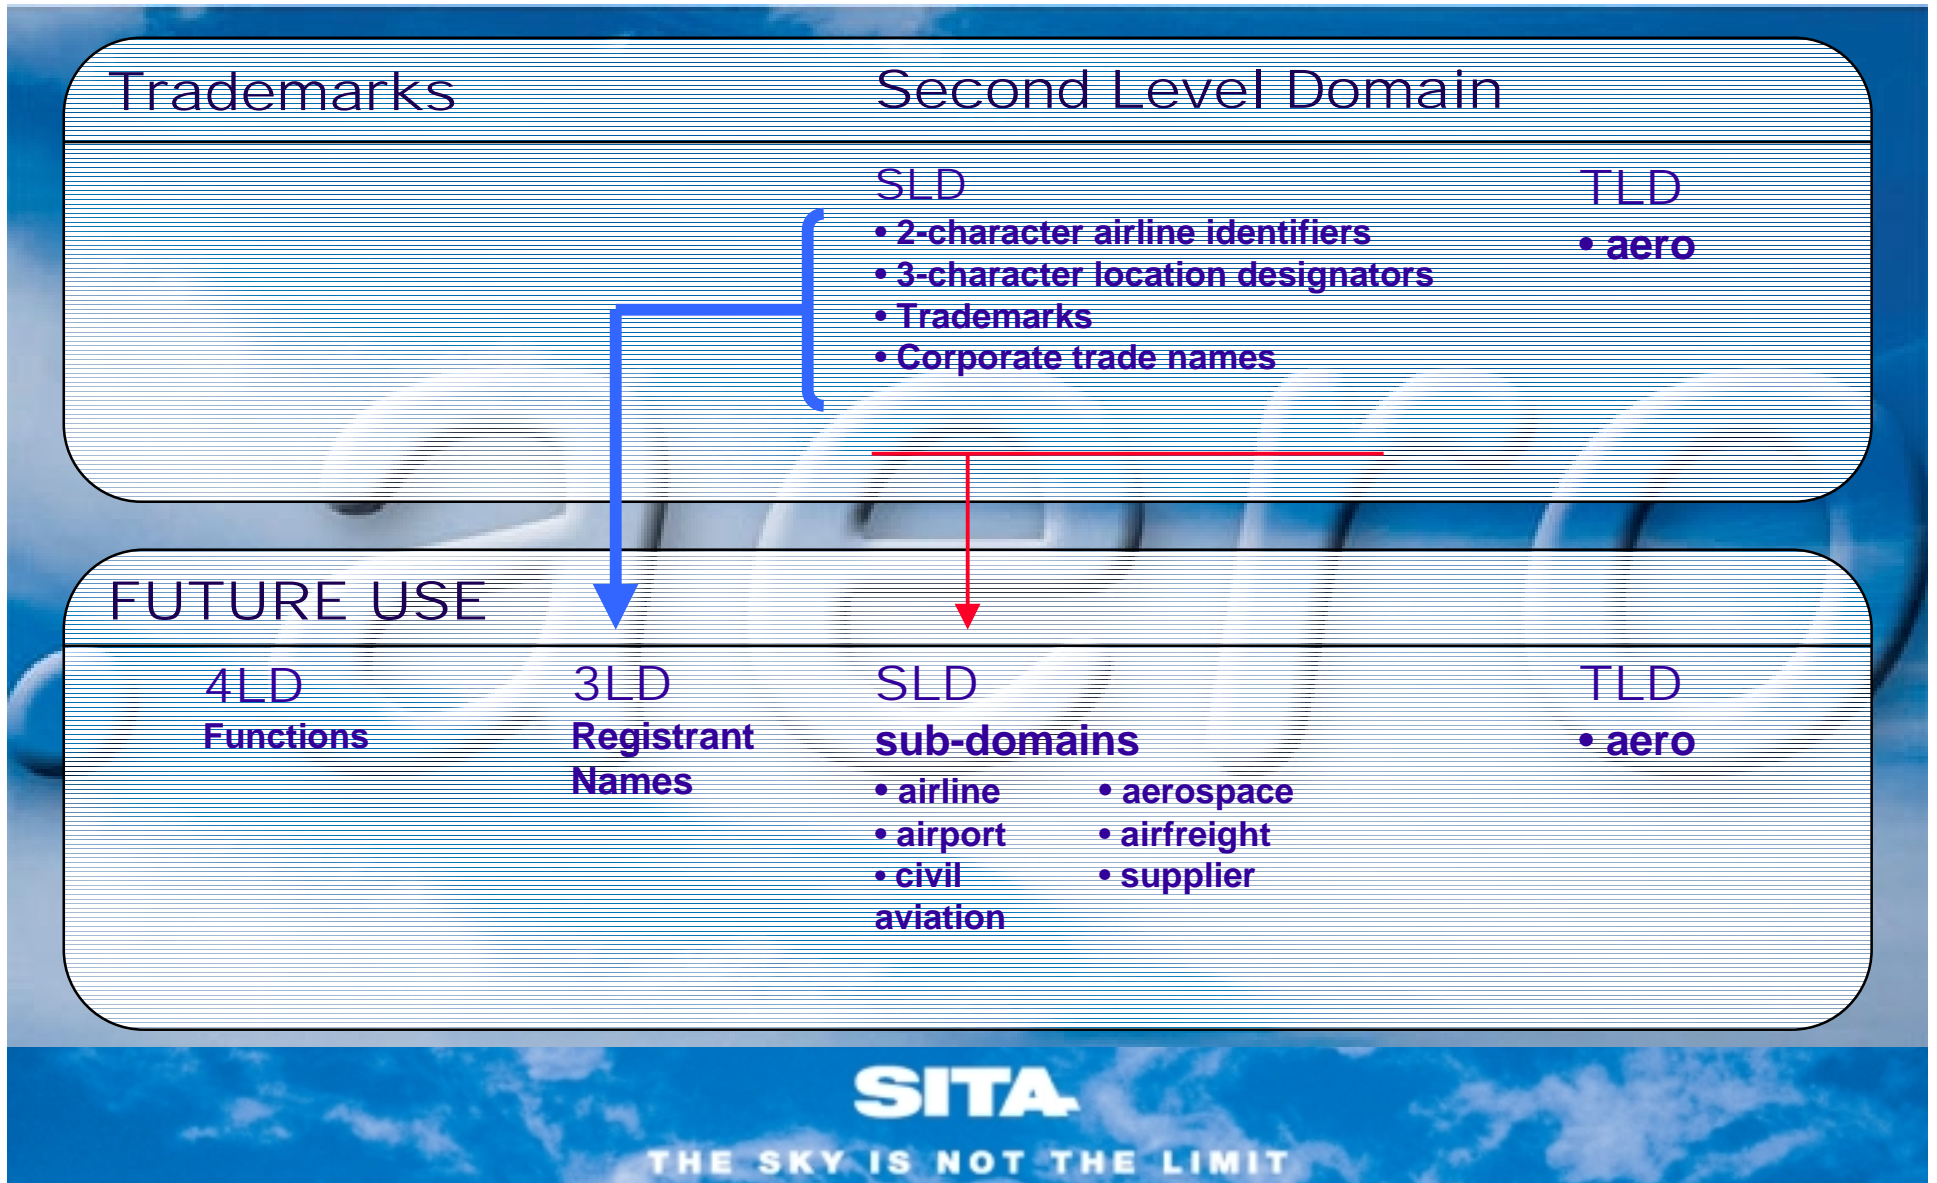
Trademarks

Second Level Domain

SLD
• 2-character airline identifiers
• 3-character location designators
• Trademarks
• Corporate trade names

TLD
• aero

FUTURE USE

4LD
Functions

3LD
Registrant Names

SLD
sub-domains
• airline
• airport
• civil aviation
• aerospace
• airfreight
• supplier

TLD
• aero

SITA
THE SKY IS NOT THE LIMIT